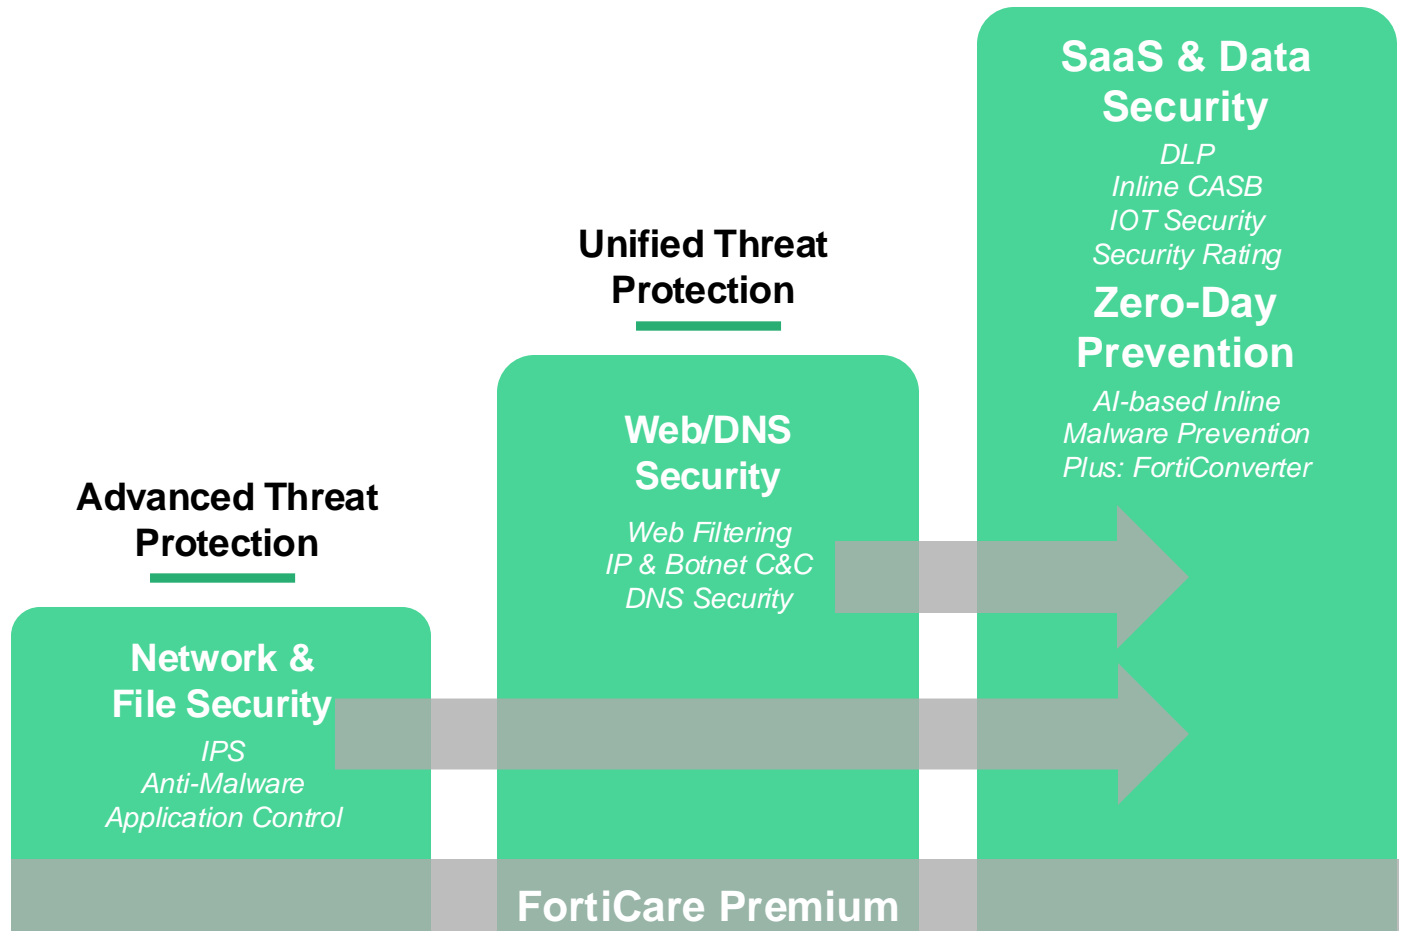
SaaS & Data Security
DLP
Inline CASB
IOT Security
Security Rating
Zero-Day Prevention
AI-based Inline Malware Prevention
Plus: FortiConverter

Unified Threat Protection

Web/DNS Security
Web Filtering
IP & Botnet C&C
DNS Security

Advanced Threat Protection

Network & File Security
IPS
Anti-Malware
Application Control

FortiCare Premium